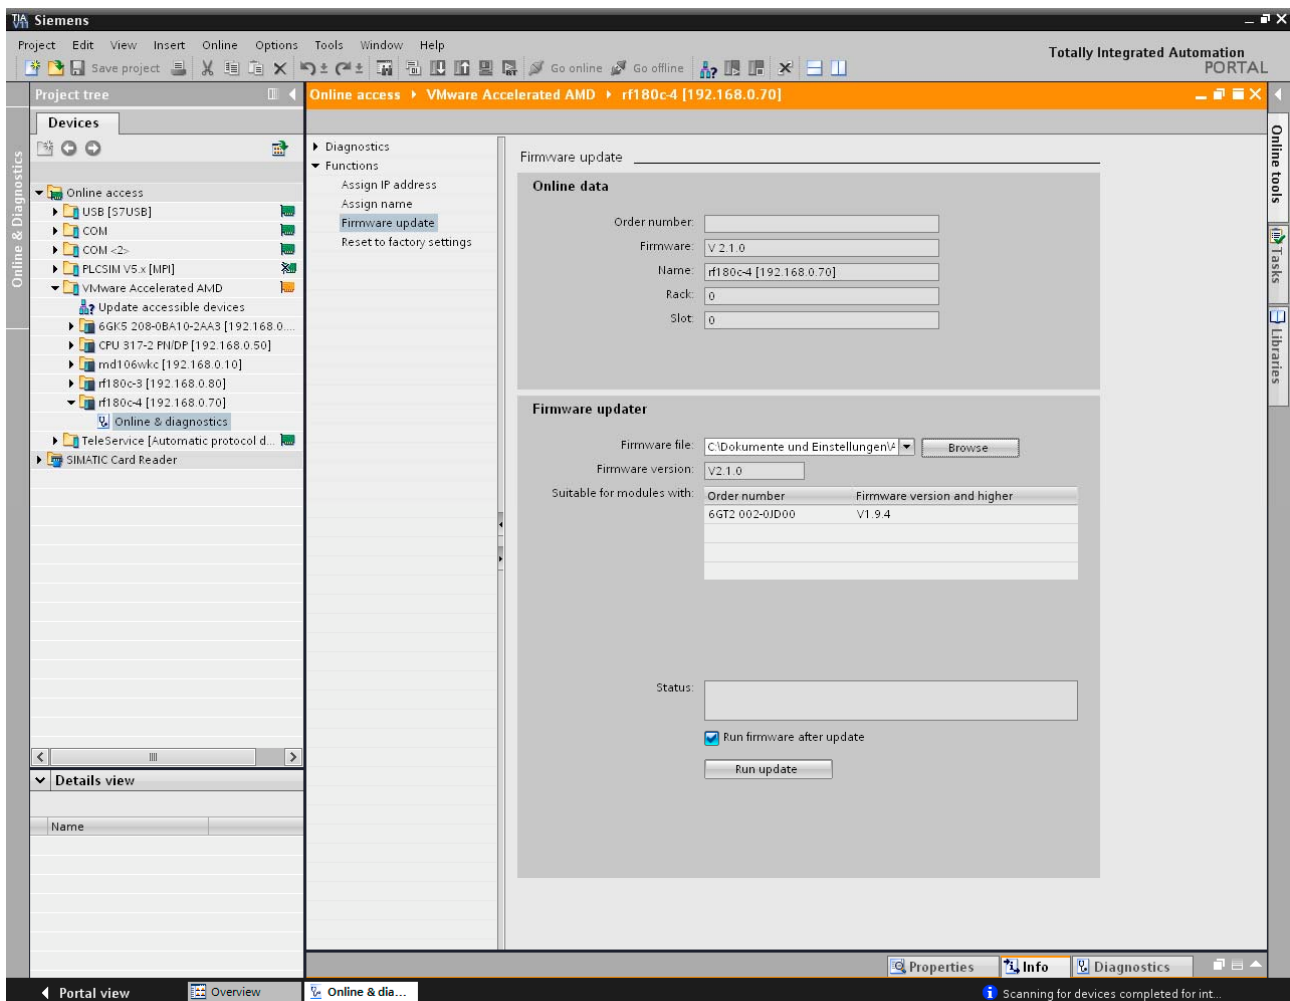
Siemens

Project Edit View Insert Online Options Tools Window Help

Save project Go online Go offline

Totally Integrated Automation
PORTAL

Project tree

Devices

Online & Diagnostics

Online access
USB [S7USB]
COM
COM <2>
PLCSIM V5.x [MPI]
VMware Accelerated AMD
Update accessible devices
6GK5 208-0BA10-2AA3 [192.168.0...
CPU 317-2 PN/DP [192.168.0.50]
md106wkc [192.168.0.10]
rf180c-3 [192.168.0.80]
rf180c-4 [192.168.0.70]
Online & diagnostics
TeleService [Automatic protocol d...
SIMATIC Card Reader

Details view

Name

Online access ▸ VMware Accelerated AMD ▸ rf180c-4 [192.168.0.70]

Diagnostics
Functions
Assign IP address
Assign name
Firmware update
Reset to factory settings

Firmware update

Online data

Order number:
Firmware: V 2.1.0
Name: rf180c-4 [192.168.0.70]
Rack: 0
Slot: 0

Firmware updater

Firmware file: C:\Dokumente und Einstellungen\A
Browse
Firmware version: V2.1.0
Suitable for modules with:

| Order number | Firmware version and higher |
|---|---|
| 6GT2 002-0JD00 | V1.9.4 |

Status:

Run firmware after update

Run update

Online tools
Tasks
Libraries

Properties Info Diagnostics

Portal view Overview Online & dia...

Scanning for devices completed for int...